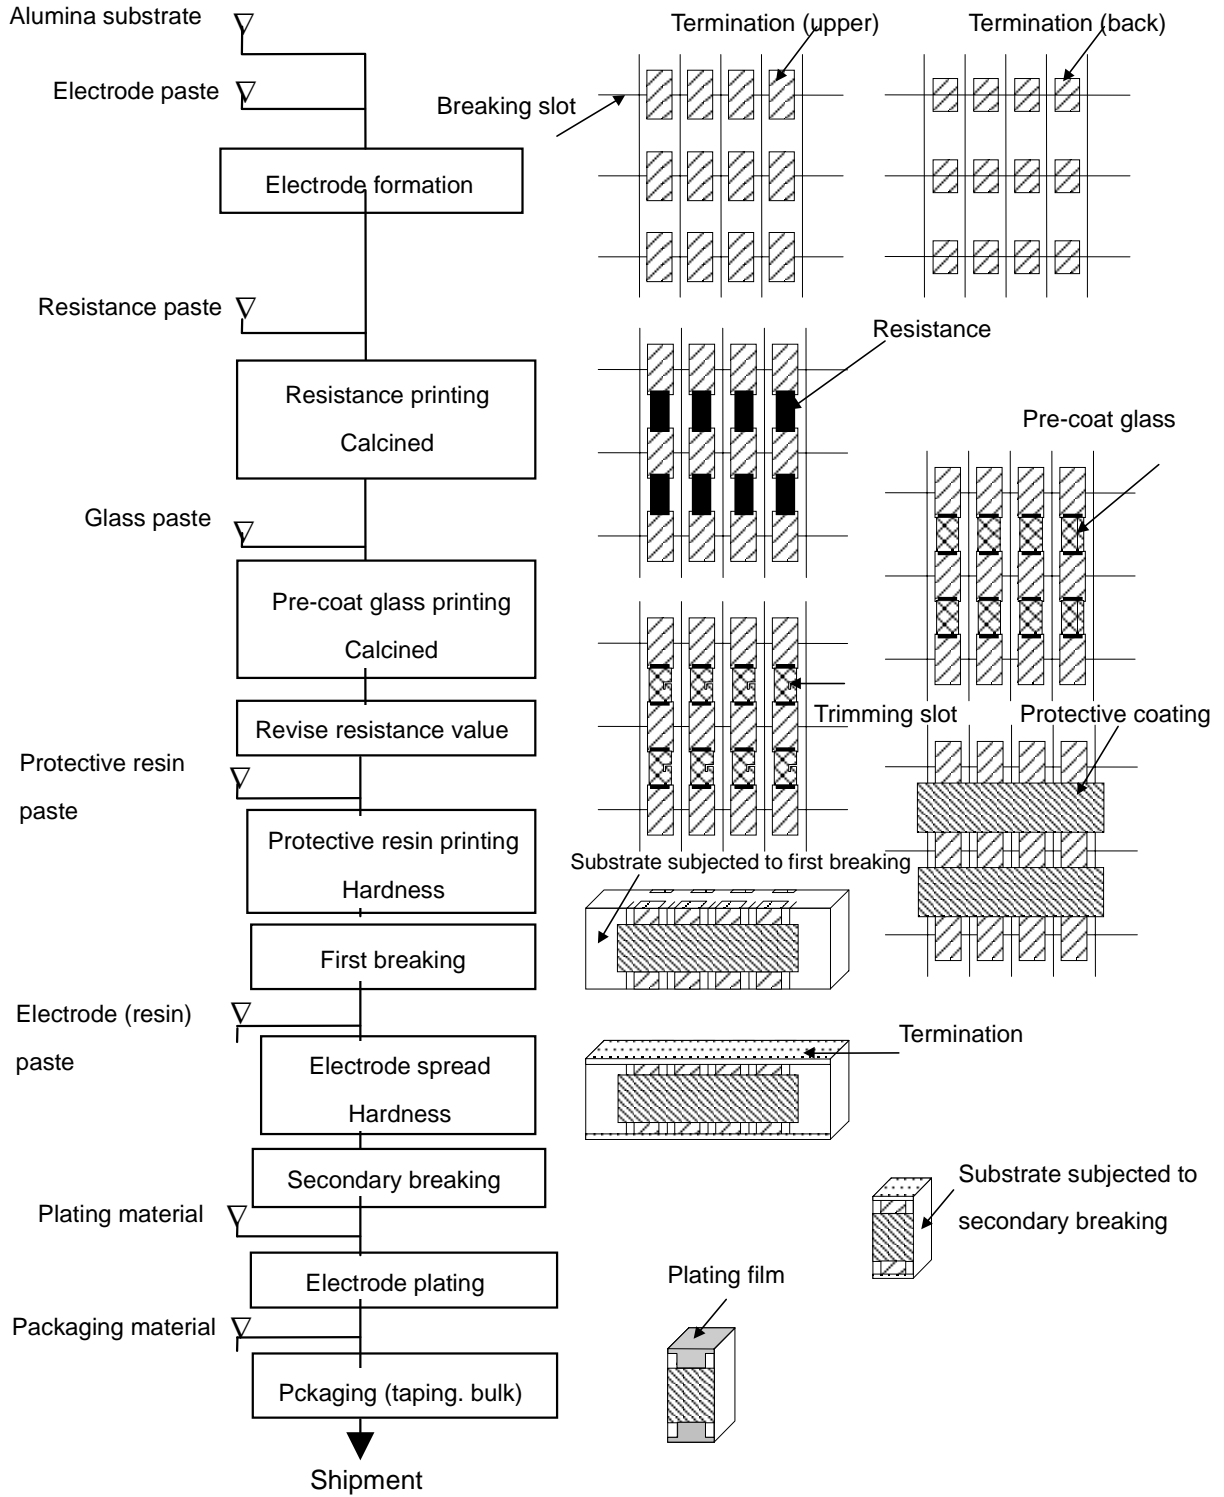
Alumina substrate

Electrode paste

Electrode formation

Resistance paste

Resistance printing
Calcined

Glass paste

Pre-coat glass printing
Calcined

Revise resistance value

Protective resin paste

Protective resin printing
Hardness

First breaking

Electrode (resin) paste

Electrode spread
Hardness

Secondary breaking

Plating material

Electrode plating

Packaging material

Pckaging (taping. bulk)

Shipment

Termination (upper)

Termination (back)

Breaking slot

Resistance

Pre-coat glass

Trimming slot

Protective coating

Substrate subjected to first breaking

Termination

Substrate subjected to secondary breaking

Plating film